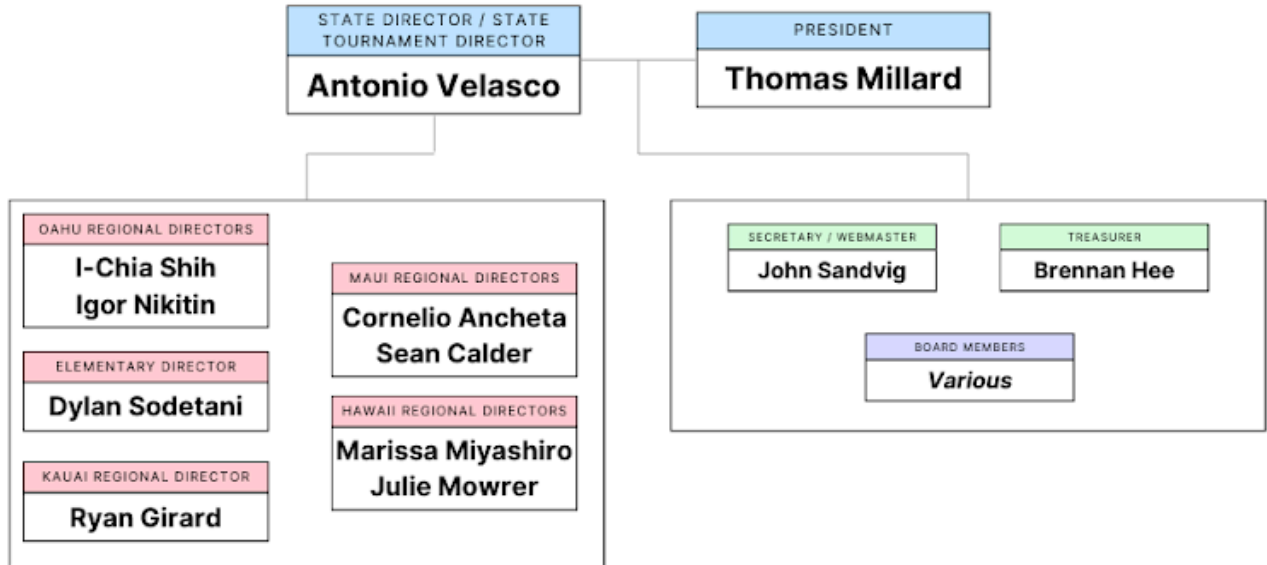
STATE DIRECTOR / STATE TOURNAMENT DIRECTOR
Antonio Velasco

PRESIDENT
Thomas Millard

OAHU REGIONAL DIRECTORS
I-Chia Shih
Igor Nikitin

ELEMENTARY DIRECTOR
Dylan Sodetani

KAUAI REGIONAL DIRECTOR
Ryan Girard

MAUI REGIONAL DIRECTORS
Cornelio Ancheta
Sean Calder

HAWAII REGIONAL DIRECTORS
Marissa Miyashiro
Julie Mowrer

SECRETARY / WEBMASTER
John Sandvig

TREASURER
Brennan Hee

BOARD MEMBERS
*Various*